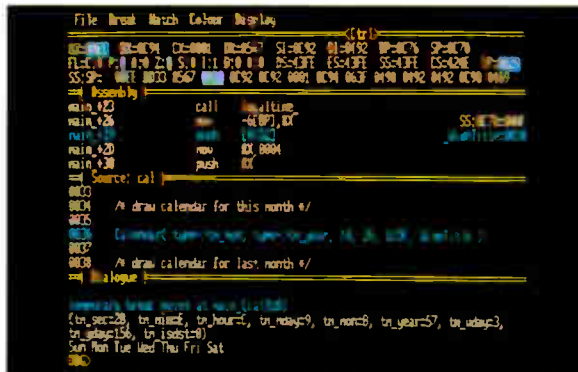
File Break Watch Colour Display

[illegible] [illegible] CX=0001 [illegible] SI=0C92 DI=0492 BP=0C76 SP=0C70
FL=C:0 P:0 A:0 Z:0 S:0 I:1 D:0 O:0 DS=43FE ES=43FE SS=43FE CS=420E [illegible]
SS:SP= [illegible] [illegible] 0C92 0C92 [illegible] 0C94 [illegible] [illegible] 0492 0C92 0C90 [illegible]

Assembly

main_+23 call localtime_
main_+26 mov -6[BP],AX SS:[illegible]
main_+29 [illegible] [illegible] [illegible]
main_+2D mov AX,0004
main_+30 push AX

Source: cal

0033
0034 /* draw calendar for this month */
0035
0036 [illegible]
0037
0038 /* draw calendar for last month */

Dialogue

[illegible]
{tm_sec=28, tm_min=4, tm_hour=1, tm_mday=9, tm_mon=8, tm_year=57, tm_wday=3, tm_yday=156, tm_isdst=0}
Sun Mon Tue Wed Thu Fri Sat
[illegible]